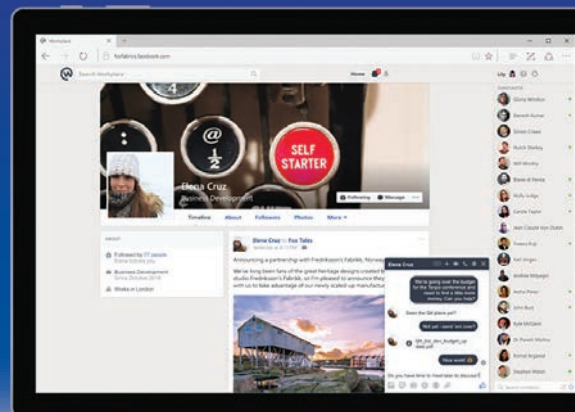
Workplace

foxfabrics.facebook.com

Search Workplace

Home

Lily

CONTACTS

Gloria Windsor

Ramesh Kumar

Simon Crowe

Butch Starkey

Will Mosley

Blake el Hanna

Holly Judge

Carole Taylor

Jean Claude von Dunen

Franco Rigi

Karl Verges

Andrew Milgargo

Rachel Harris

John Bush

Kyle McGann

Dr Preeti Mehra

Kemal Arganal

Stephen Welsh

SELF STARTER

Elena Cruz

Business Development

Following

Message

Timeline

About

Followers

Photos

More

ABOUT

Followed by 77 people

Business Development

Works in London

Elena Cruz ▶ Fox Tales

Announcing a partnership with Fredriksson's Fabrikk, Norwe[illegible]

We've long been fans of the great heritage designs created b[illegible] studio Fredriksson's Fabrikk, so I'm pleased to announce they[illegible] with us to take advantage of our newly scaled up manufact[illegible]

Elena Cruz

Has anyone had time to go over the budget for the Tonga conference and need to find a little more money. Can you help?

Seen the Q4 plans yet?

Not yet - send 'em over

Q4_fox_dev_budget_up_date.pdf

Nice work!

Do you have time to meet later to discuss?